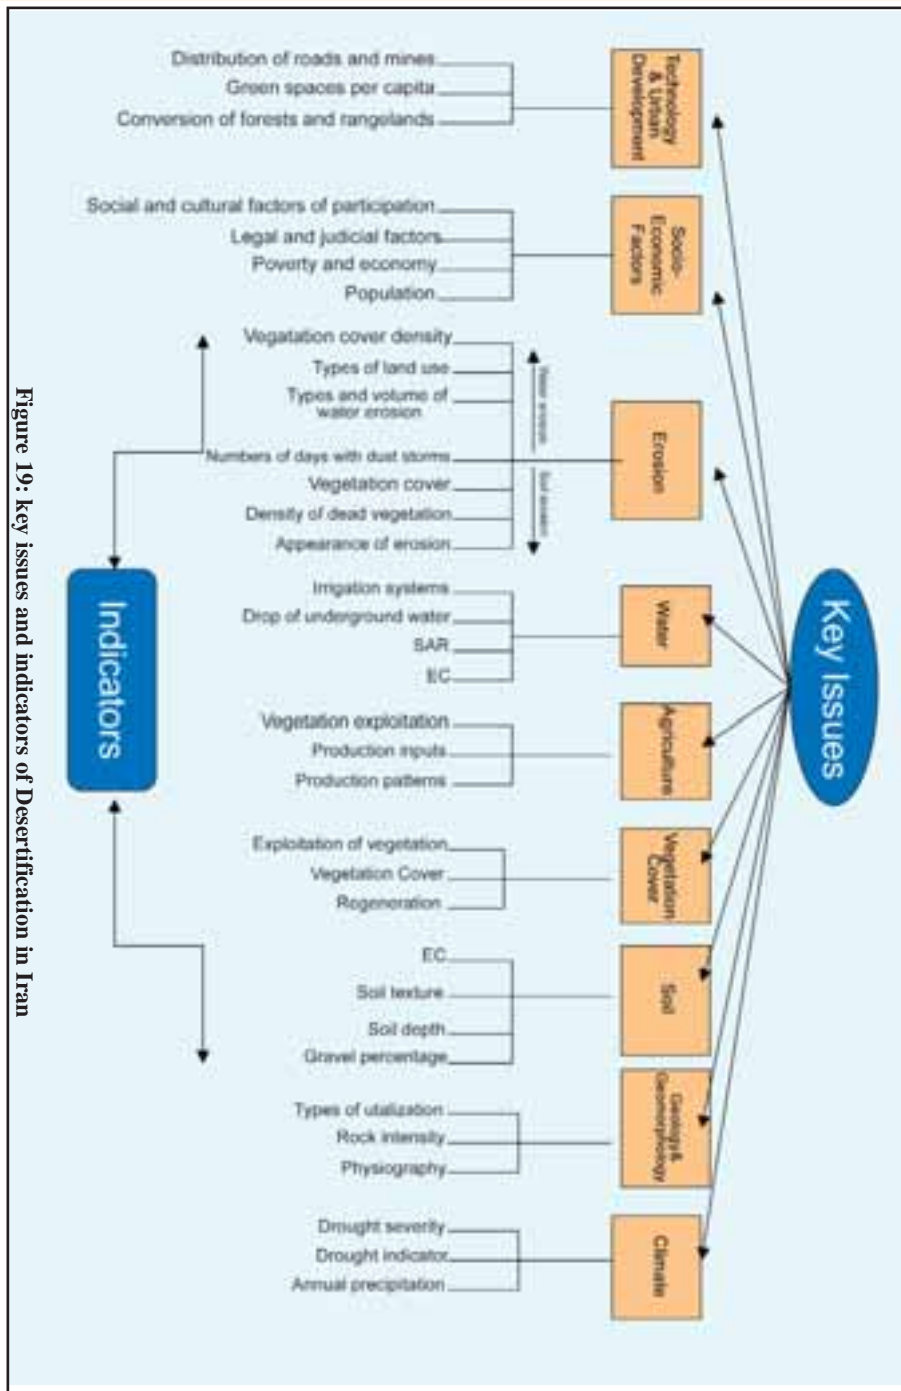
Key Issues

Technology & Urban Development
Distribution of roads and mines
Green spaces per capita
Conversion of forests and rangelands

Socio-Economic Factors
Social and cultural factors of participation
Legal and judicial factors
Poverty and economy
Population

Erosion
Water erosion
Vegatation cover density
Types of land use
Types and volume of water erosion
Numbers of days with dust storms
Soil erosion
Vegetation cover
Density of dead vegetation
Appearance of erosion

Water
Irrigation systems
Drop of underground water
SAR
EC

Agriculture
Vegetation exploitation
Production inputs
Production patterns

Vegetation Cover
Exploitation of vegetation
Vegetation Cover
Regeneration

Soil
EC
Soil texture
Soil depth
Gravel percentage

Geology & Geomorphology
Types of utalization
Rock intensity
Physiography

Climate
Drought severity
Drought indicator
Annual precipitation

Indicators

Figure 19: key issues and indicators of Desertification in Iran